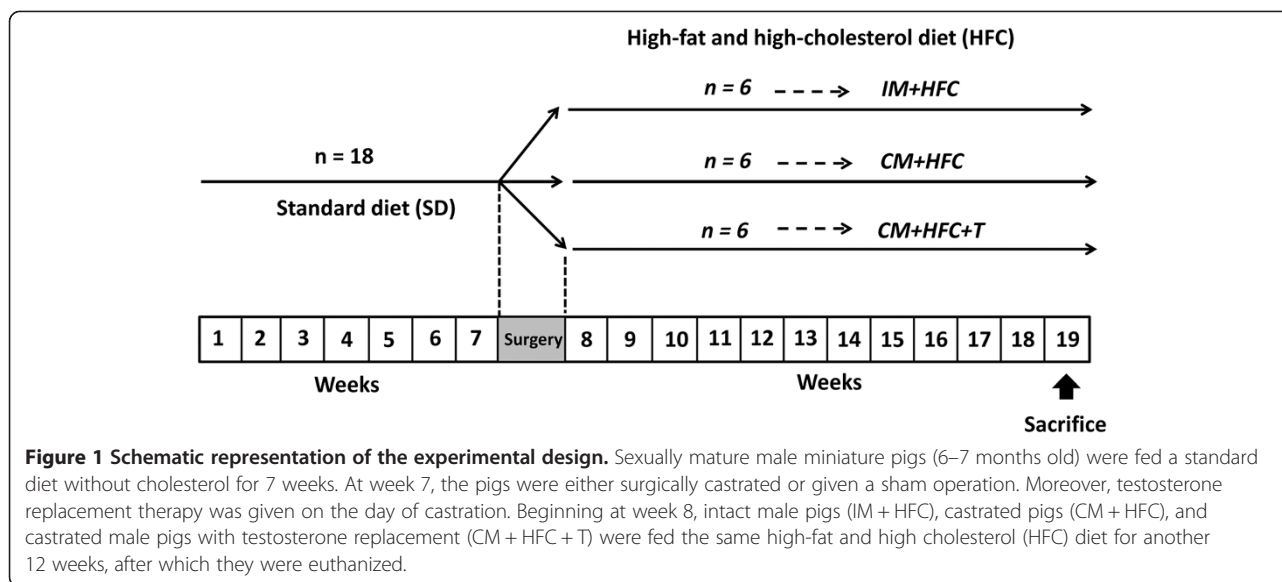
High-fat and high-cholesterol diet (HFC)

n = 6 IM+HFC

n = 18

n = 6 CM+HFC

Standard diet (SD)

n = 6 CM+HFC+T

| 1 | 2 | 3 | 4 | 5 | 6 | 7 | Surgery | 8 | 9 | 10 | 11 | 12 | 13 | 14 | 15 | 16 | 17 | 18 | 19 |
|---|---|---|---|---|---|---|---|---|---|---|---|---|---|---|---|---|---|---|---|

Weeks

Weeks

Sacrifice

**Figure 1 Schematic representation of the experimental design.** Sexually mature male miniature pigs (6–7 months old) were fed a standard diet without cholesterol for 7 weeks. At week 7, the pigs were either surgically castrated or given a sham operation. Moreover, testosterone replacement therapy was given on the day of castration. Beginning at week 8, intact male pigs (IM + HFC), castrated pigs (CM + HFC), and castrated male pigs with testosterone replacement (CM + HFC + T) were fed the same high-fat and high cholesterol (HFC) diet for another 12 weeks, after which they were euthanized.